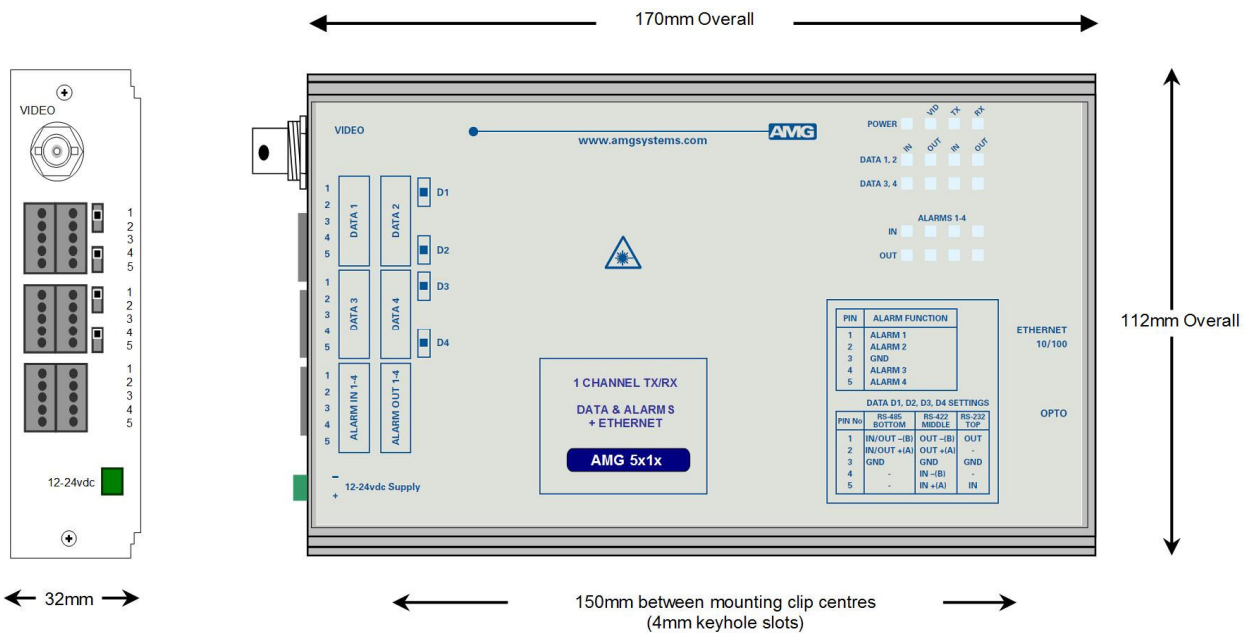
170mm Overall

VIDEO

1
2
3
4
5
1
2
3
4
5
1
2
3
4
5

12-24vdc

32mm

VIDEO

www.amgsystems.com

AMG

POWER

VID TX RX

IN OUT IN OUT

DATA 1, 2

DATA 3, 4

ALARMS 1-4

IN

OUT

1
2
3
4
5

DATA 1

DATA 2

D1

D2

1
2
3
4
5

DATA 3

DATA 4

D3

D4

1
2
3
4
5

ALARM IN 1-4

ALARM OUT 1-4

–
+ 12-24vdc Supply

| PIN | ALARM FUNCTION |
|---|---|
| 1 | ALARM 1 |
| 2 | ALARM 2 |
| 3 | GND |
| 4 | ALARM 3 |
| 5 | ALARM 4 |

DATA D1, D2, D3, D4 SETTINGS

| PIN No | RS-485 BOTTOM | RS-422 MIDDLE | RS-232 TOP |
|---|---|---|---|
| 1 | IN/OUT –(B) | OUT –(B) | OUT |
| 2 | IN/OUT +(A) | OUT +(A) | - |
| 3 | GND | GND | GND |
| 4 | - | IN –(B) | - |
| 5 | - | IN +(A) | IN |

ETHERNET
10/100

OPTO

1 CHANNEL TX/RX

DATA & ALARMS
+ ETHERNET

AMG 5x1x

112mm Overall

150mm between mounting clip centres
(4mm keyhole slots)